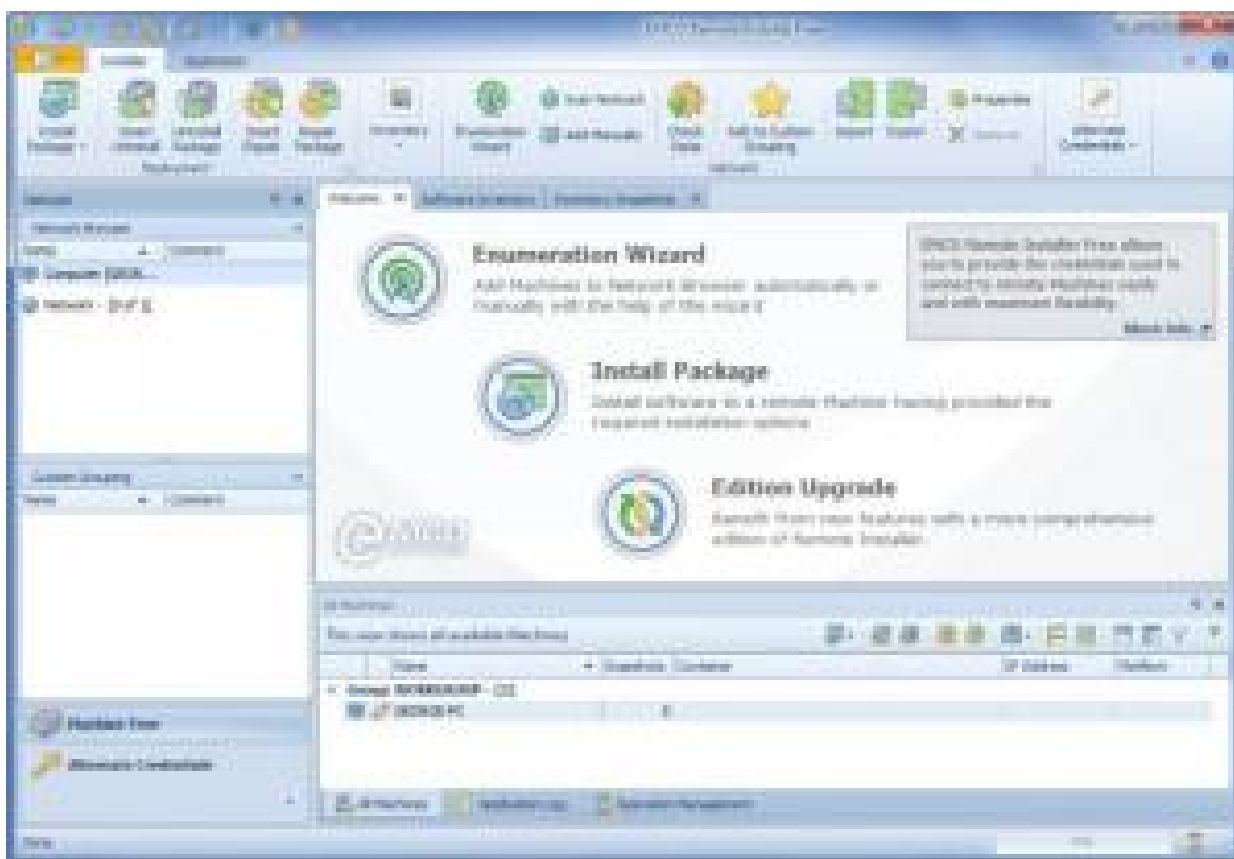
Enumeration Wizard

Add Machines to Network Browser automatically or manually with the help of the wizard

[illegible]

More Info

Install Package

Install software to a remote Machine having provided the required installation options

Edition Upgrade

Benefit from new features with a more comprehensive edition of Remote Installer

Machine Tree

Manage Credentials